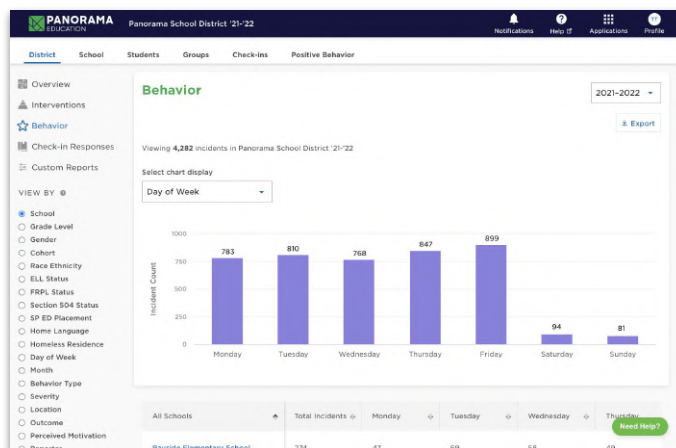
PANORAMA EDUCATION
Panorama School District '21-'22
Notifications Help Applications Profile

District School Students Groups Check-ins Positive Behavior

Overview
Interventions
Behavior
Check-In Responses
Custom Reports

VIEW BY

School
Grade Level
Gender
Cohort
Race Ethnicity
ELL Status
FRPL Status
Section 504 Status
SP ED Placement
Home Language
Homeless Residence
Day of Week
Month
Behavior Type
Severity
Location
Outcome
Perceived Motivation

Behavior

2021–2022

Export

Viewing 4,282 incidents in Panorama School District '21-'22

Select chart display

Day of Week

Incident Count

1000
750
500
250
0

783
810
768
847
899
94
81

Monday Tuesday Wednesday Thursday Friday Saturday Sunday

| All Schools | Total Incidents | Monday | Tuesday | Wednesday | Thursday |
|---|---|---|---|---|---|
| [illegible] | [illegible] | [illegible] | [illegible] | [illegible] | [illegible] |

Need Help?